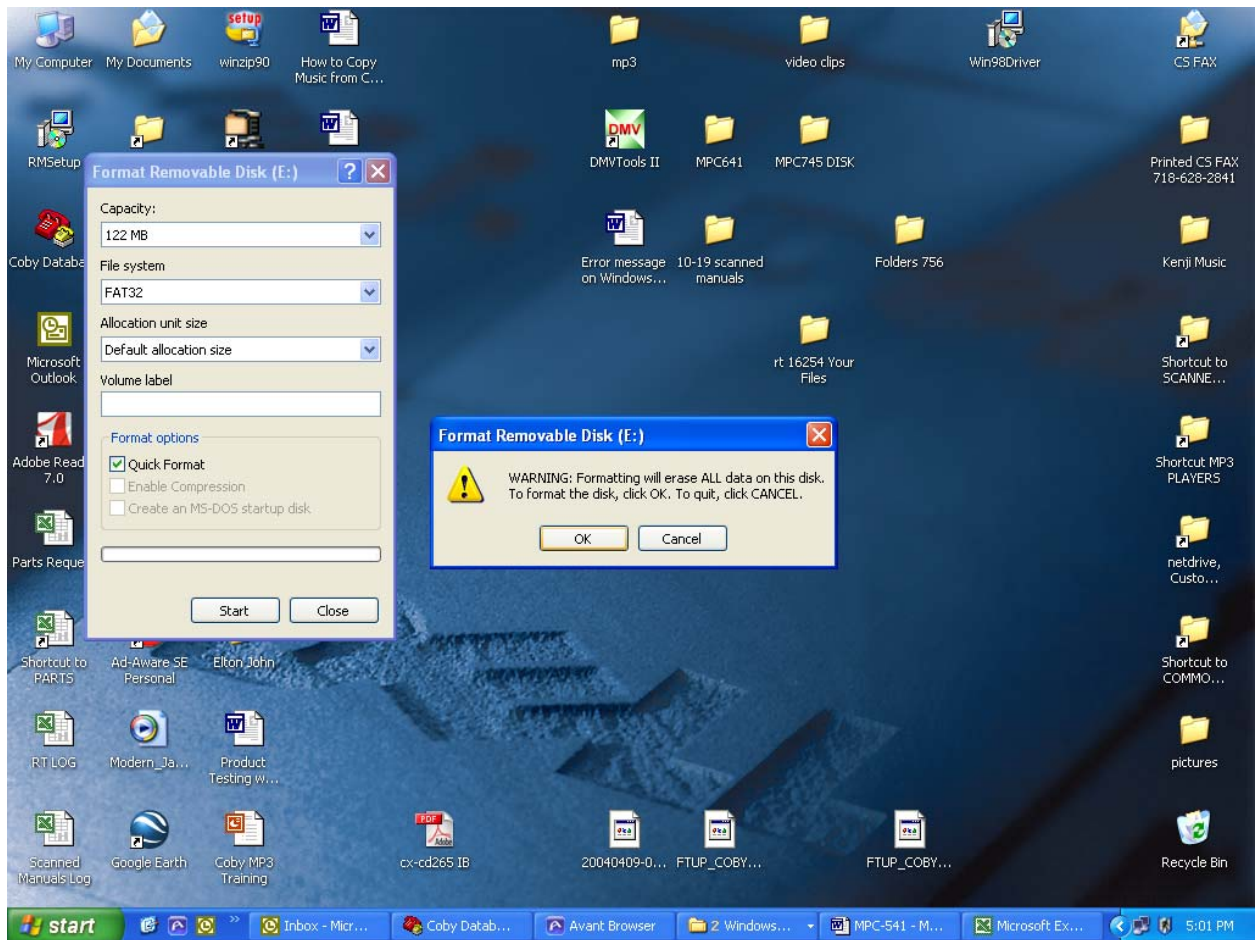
My Computer
My Documents
winzip90
How to Copy Music from C...
mp3
video clips
Win98Driver
CS FAX

RMSetup
DMVTools II
MPC641
MPC745 DISK
Printed CS FAX 718-628-2841

Coby Databa
Error message on Windows...
10-19 scanned manuals
Folders 756
Kenji Music

Microsoft Outlook
rt 16254 Your Files
Shortcut to SCANNE...

Adobe Read 7.0
Shortcut MP3 PLAYERS

Parts Reque
netdrive, Custo...

Shortcut to PARTS
Ad-Aware SE Personal
Elton John
Shortcut to COMMO...

RT LOG
Modern_Ja...
Product Testing w...
pictures

Scanned Manuals Log
Google Earth
Coby MP3 Training
cx-cd265 IB
20040409-0...
FTUP_COBY...
FTUP_COBY...
Recycle Bin

Format Removable Disk (E:)

Capacity:
122 MB
File system
FAT32
Allocation unit size
Default allocation size
Volume label

Format options
Quick Format
Enable Compression
Create an MS-DOS startup disk

Start
Close

Format Removable Disk (E:)

WARNING: Formatting will erase ALL data on this disk.
To format the disk, click OK. To quit, click CANCEL.

OK
Cancel

start
Inbox - Micr...
Coby Datab...
Avant Browser
2 Windows...
MPC-541 - M...
Microsoft Ex...
5:01 PM